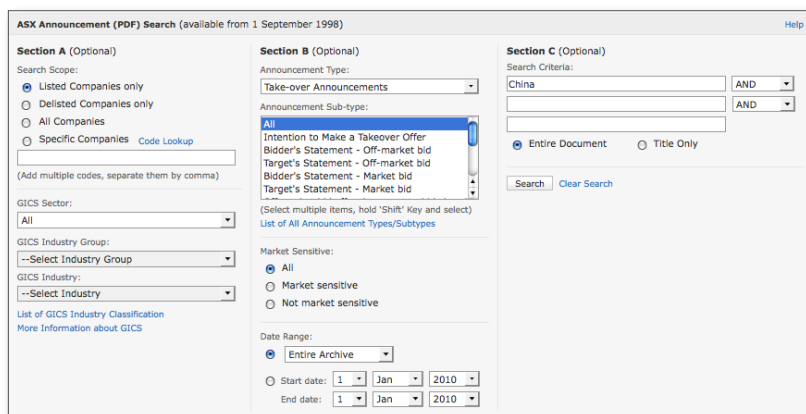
ASX Announcement (PDF) Search (available from 1 September 1998)

Help

Section A (Optional)

Search Scope:

Listed Companies only

Delisted Companies only

All Companies

Specific Companies Code Lookup

(Add multiple codes, separate them by comma)

GICS Sector:

All

GICS Industry Group:

--Select Industry Group

GICS Industry:

--Select Industry

List of GICS Industry Classification

More Information about GICS

Section B (Optional)

Announcement Type:

Take-over Announcements

Announcement Sub-type:

All

Intention to Make a Takeover Offer

Bidder's Statement - Off-market bid

Target's Statement - Off-market bid

Bidder's Statement - Market bid

Target's Statement - Market bid

(Select multiple items, hold 'Shift' Key and select)

List of All Announcement Types/Subtypes

Market Sensitive:

All

Market sensitive

Not market sensitive

Date Range:

Entire Archive

Start date: 1 Jan 2010

End date: 1 Jan 2010

Section C (Optional)

Search Criteria:

China

AND

AND

Entire Document

Title Only

Search

Clear Search